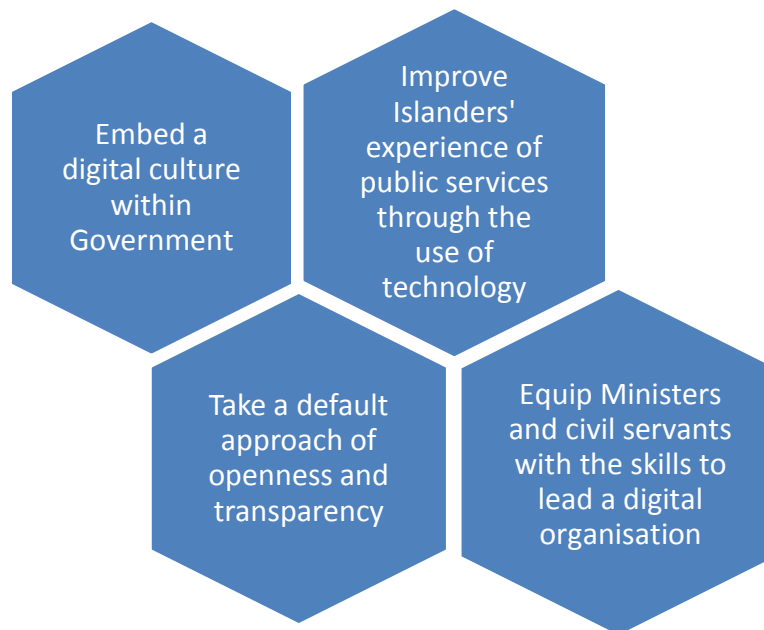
Embed a digital culture within Government

Improve Islanders' experience of public services through the use of technology

Take a default approach of openness and transparency

Equip Ministers and civil servants with the skills to lead a digital organisation